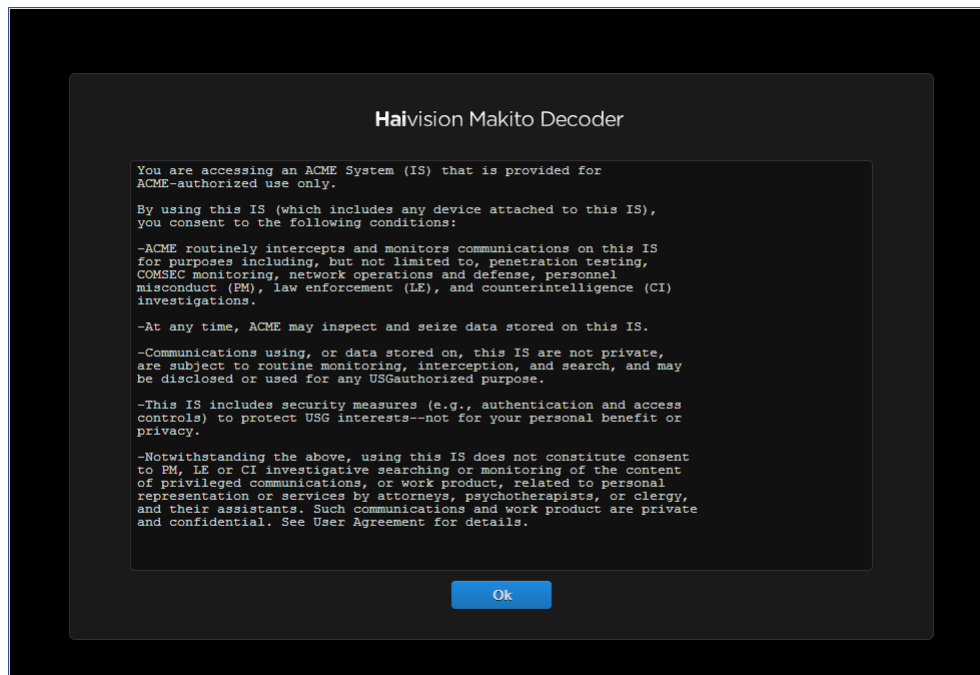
Haivision Makito Decoder

You are accessing an ACME System (IS) that is provided for ACME-authorized use only.

By using this IS (which includes any device attached to this IS), you consent to the following conditions:

-ACME routinely intercepts and monitors communications on this IS for purposes including, but not limited to, penetration testing, COMSEC monitoring, network operations and defense, personnel misconduct (PM), law enforcement (LE), and counterintelligence (CI) investigations.

-At any time, ACME may inspect and seize data stored on this IS.

-Communications using, or data stored on, this IS are not private, are subject to routine monitoring, interception, and search, and may be disclosed or used for any USGauthorized purpose.

-This IS includes security measures (e.g., authentication and access controls) to protect USG interests--not for your personal benefit or privacy.

-Notwithstanding the above, using this IS does not constitute consent to PM, LE or CI investigative searching or monitoring of the content of privileged communications, or work product, related to personal representation or services by attorneys, psychotherapists, or clergy, and their assistants. Such communications and work product are private and confidential. See User Agreement for details.

Ok